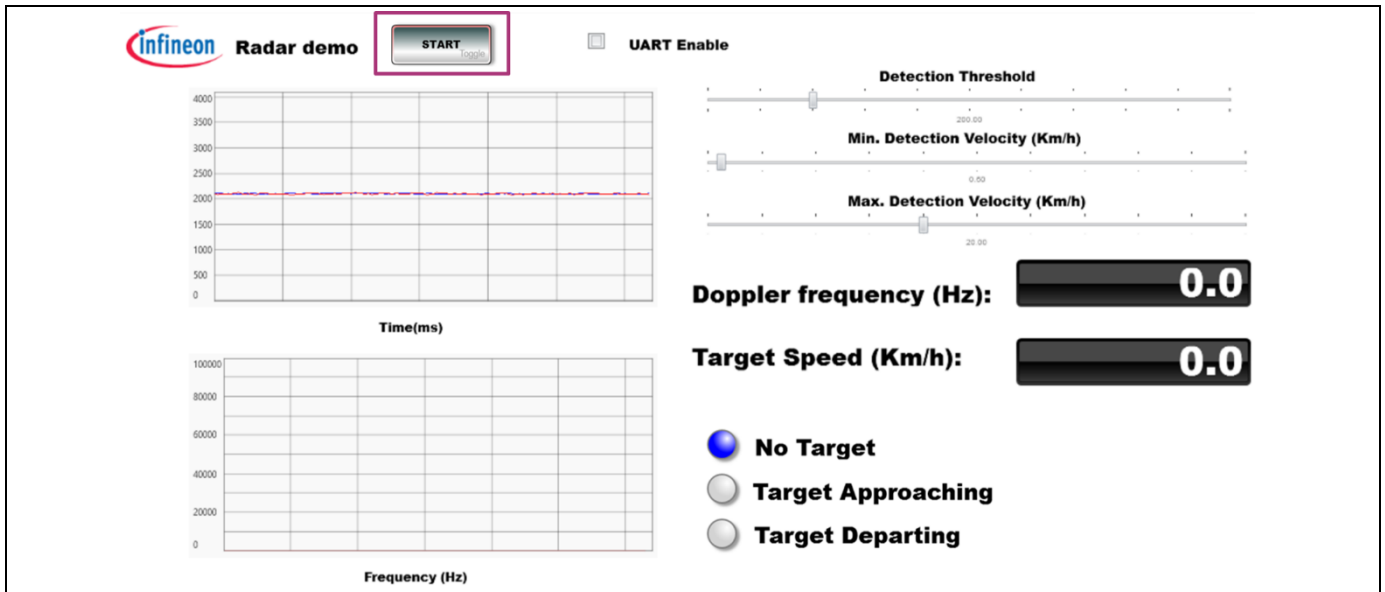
infineon Radar demo

START
Toggle

UART Enable

Detection Threshold
200.00

Min. Detection Velocity (Km/h)
0.50

Max. Detection Velocity (Km/h)
20.00

4000
3500
3000
2500
2000
1500
1000
500
0

Time(ms)

Doppler frequency (Hz): 0.0

Target Speed (Km/h): 0.0

100000
80000
60000
40000
20000
0

Frequency (Hz)

No Target
Target Approaching
Target Departing